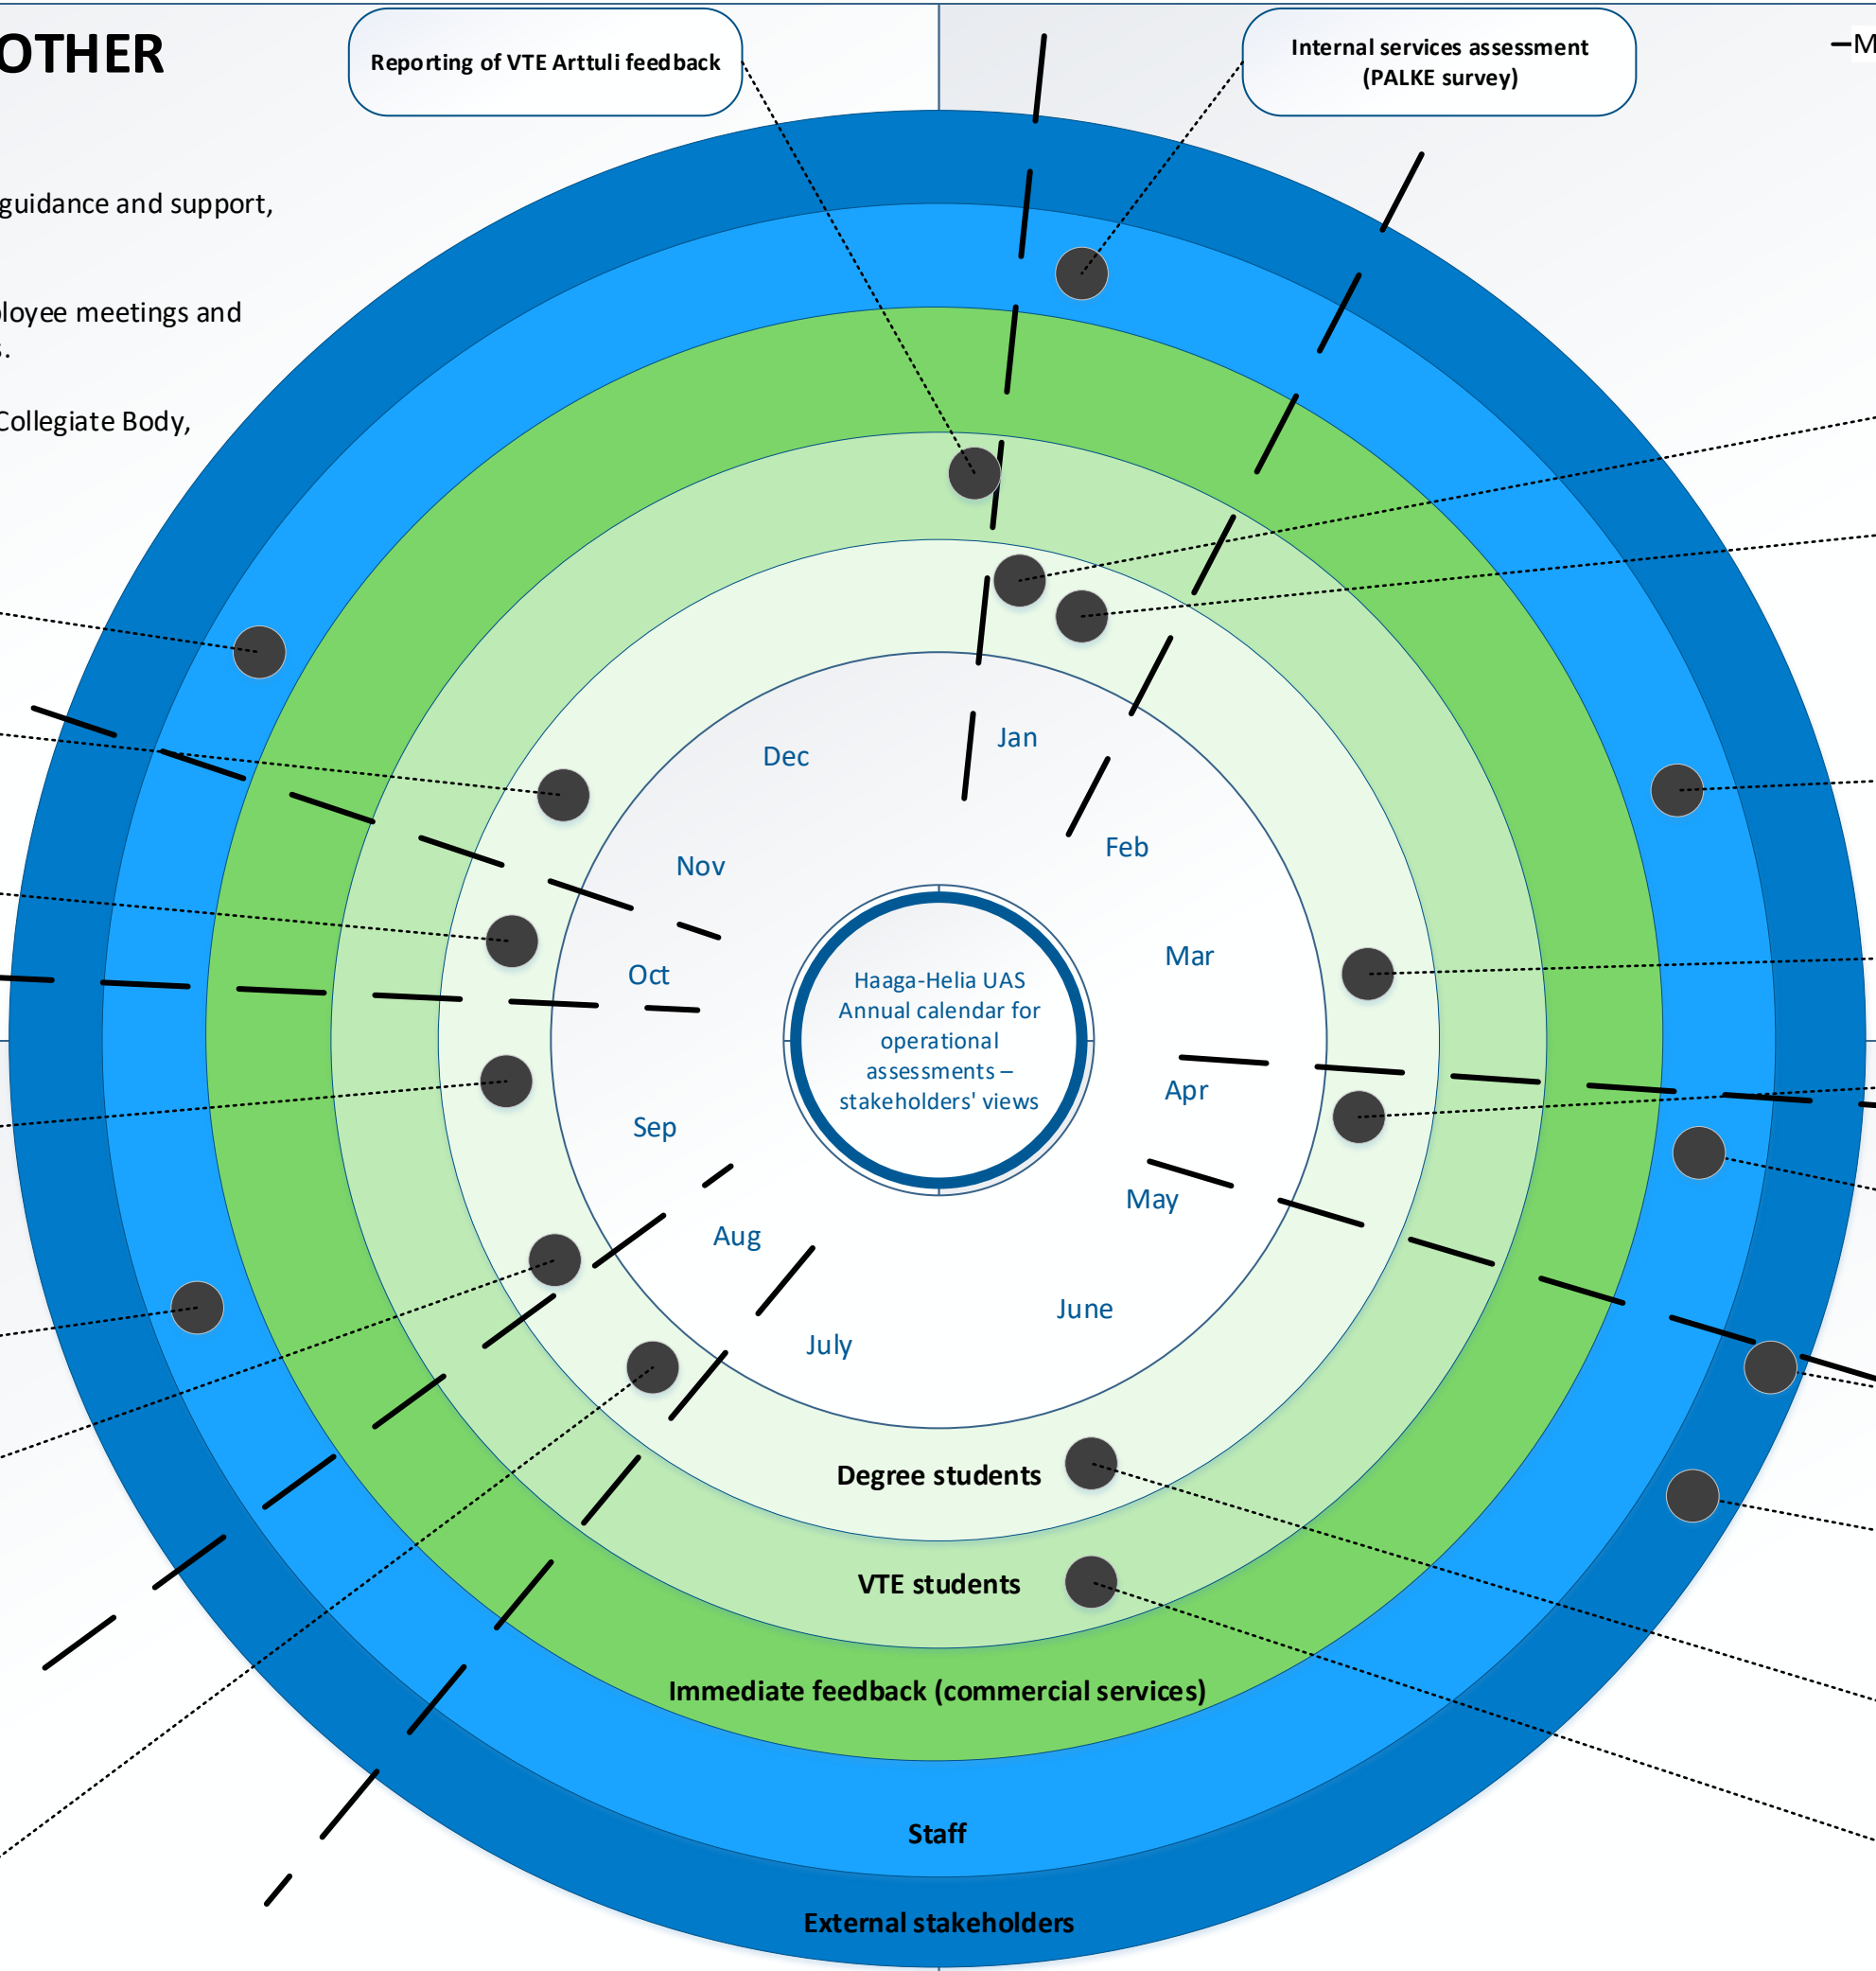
OTHER

guidance and support,

ployee meetings and
s.

Collegiate Body,

Reporting of VTE Arttuli feedback

Internal services assessment (PALKE survey)

–M

Jan

Dec

Feb

Nov

Mar

Oct

Haaga-Helia UAS Annual calendar for operational assessments – stakeholders' views

Apr

Sep

May

Aug

June

July

Degree students

VTE students

Immediate feedback (commercial services)

Staff

External stakeholders